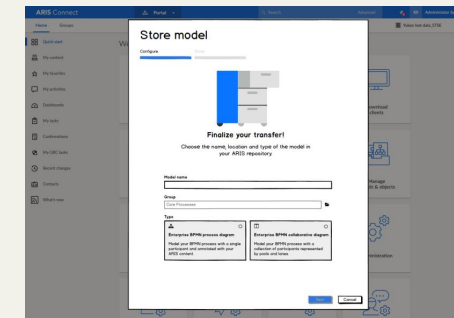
ARIS Connect
Home Groups
Quick start
My content
My favorites
My activities
Dashboards
My tasks
Confirmations
My GRC tasks
Recent changes
Contacts
What's new
Portal
Search
Administrator
Store model
Configure
Finalize your transfer!
Choose the name, location and type of the model in your ARIS repository
Model name
Group
Core Processes
Type
Enterprise BPMN process diagram
Model your BPMN process with a single participant and annotated with your ARIS content
Enterprise BPMN collaboration diagram
Model your BPMN process with a collection of participants represented by pools and lanes
Cancel